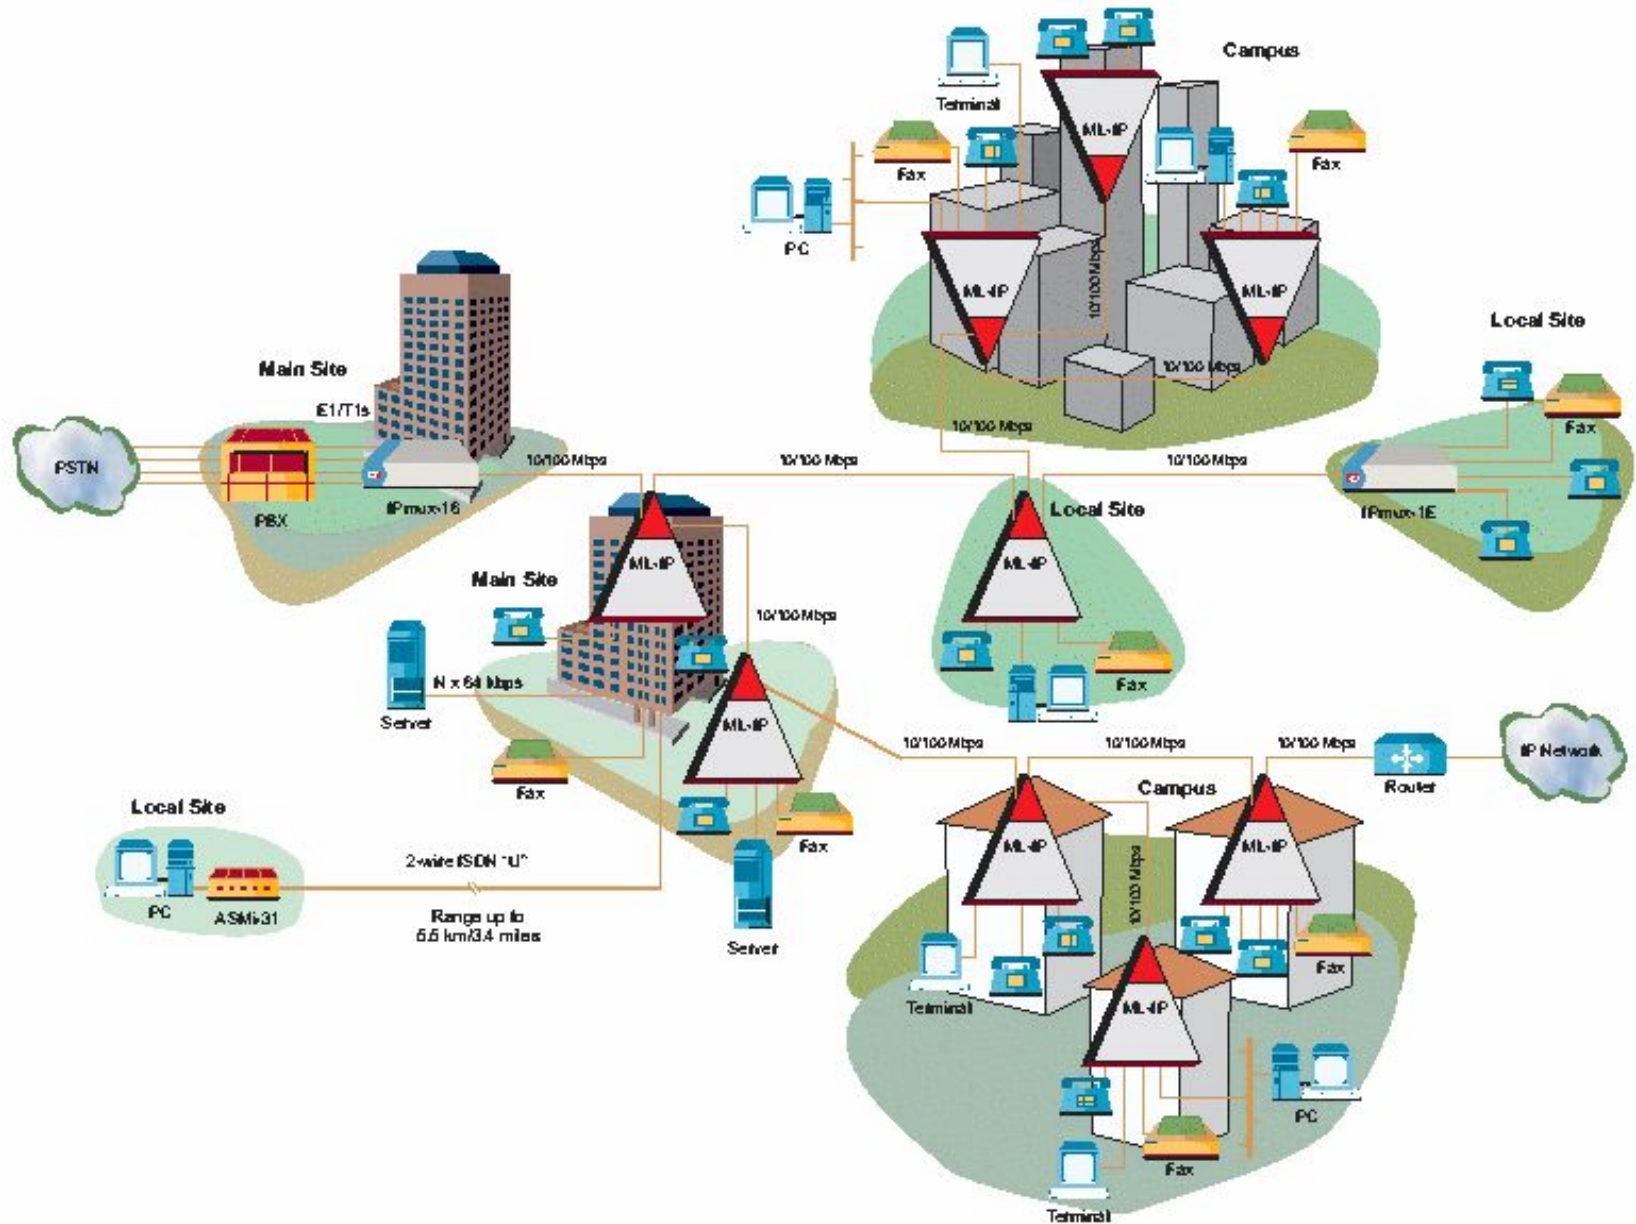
Campus

Terminal

ML-IP

Fax

Fax

PC

ML-IP

10/100 Mbps

ML-IP

10/100 Mbps

Local Site

Main Site

E1/T1s

PSTN

10/100 Mbps

10/100 Mbps

10/100 Mbps

10/100 Mbps

Fax

PBX

IPmux-16

Local Site

IPmux-1E

Main Site

ML-IP

ML-IP

10/100 Mbps

Server

N x 64 kbps

ML-IP

Fax

10/100 Mbps

10/100 Mbps

10/100 Mbps

IP Network

Router

Fax

Campus

Local Site

Fax

ML-IP

ML-IP

2-wire ISDN "U"

10/100 Mbps

PC

ASMi-31

Range up to 5.5 km/3.4 miles

Server

Fax

Terminal

ML-IP

PC

Fax

Terminal